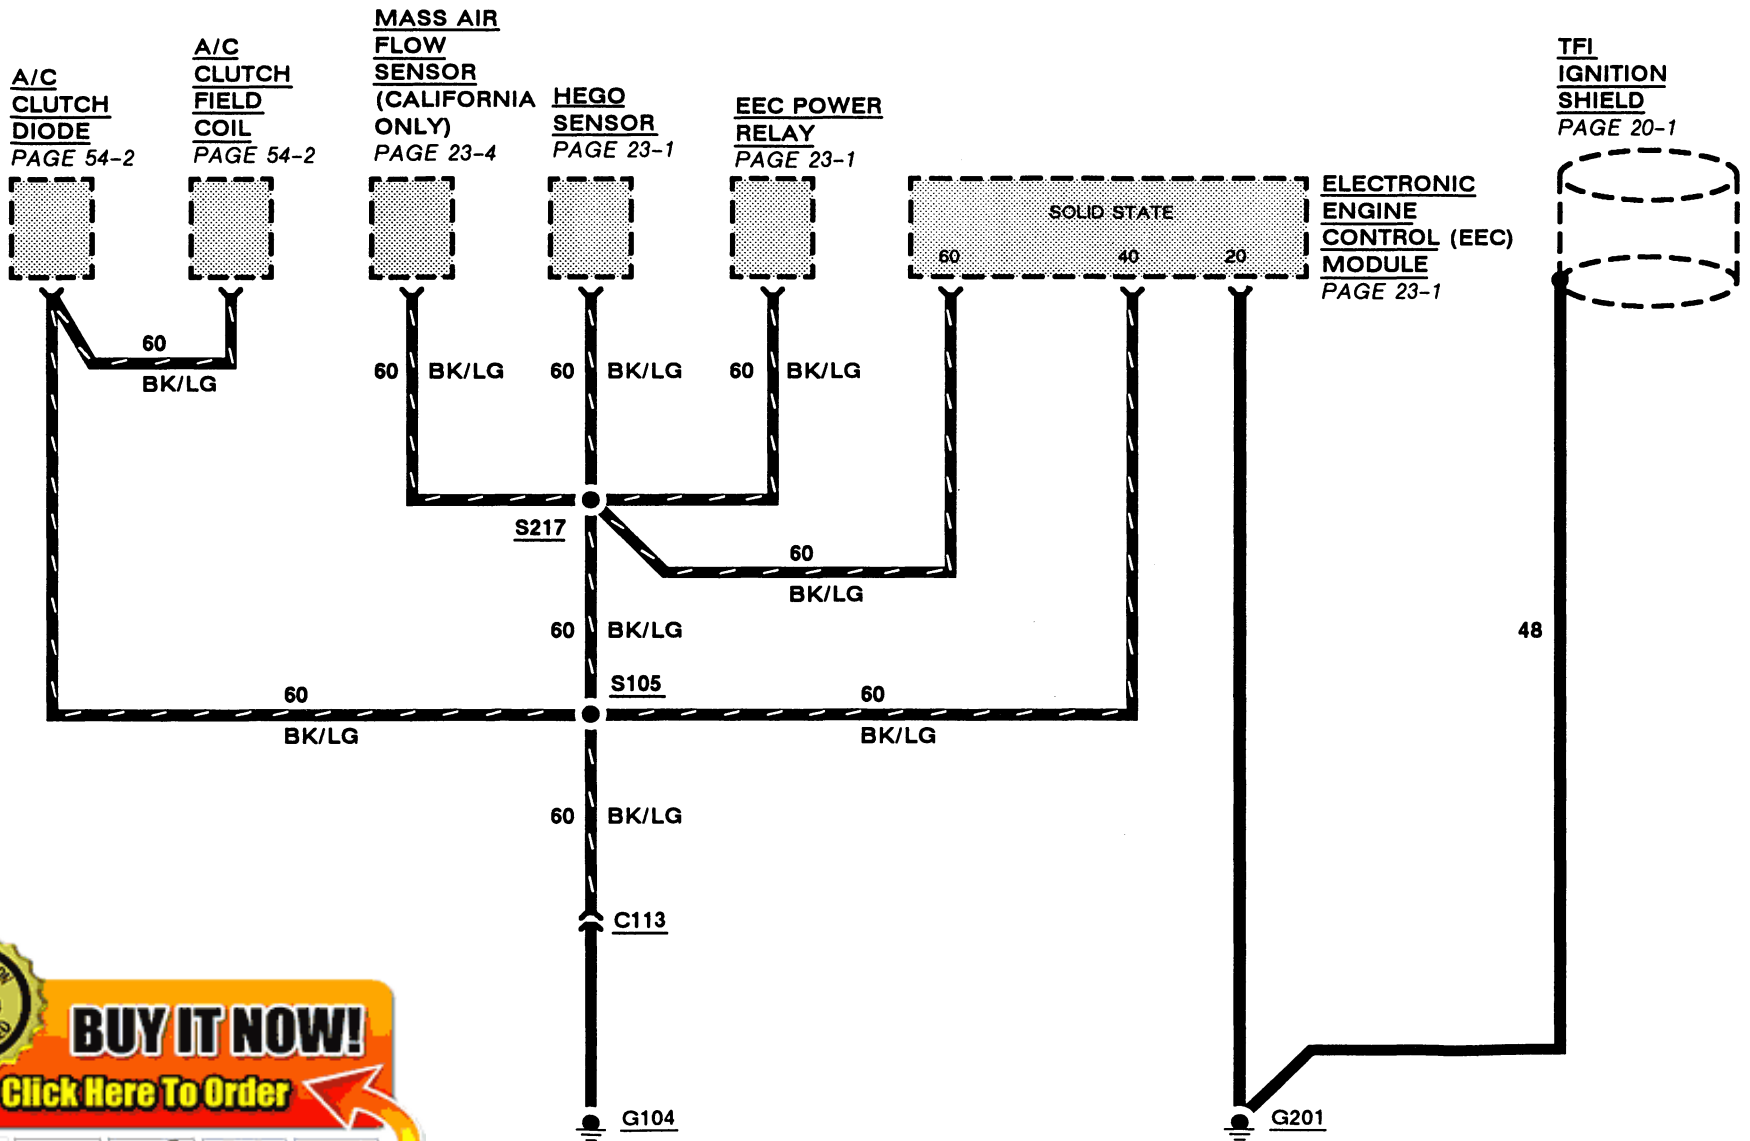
A/C CLUTCH DIODE
PAGE 54-2

A/C CLUTCH FIELD COIL
PAGE 54-2

MASS AIR FLOW SENSOR (CALIFORNIA ONLY)
PAGE 23-4

HEGO SENSOR
PAGE 23-1

EEC POWER RELAY
PAGE 23-1

TFI IGNITION SHIELD
PAGE 20-1

SOLID STATE
60
40
20

ELECTRONIC ENGINE CONTROL (EEC) MODULE
PAGE 23-1

60
BK/LG

60 BK/LG
60 BK/LG
60 BK/LG

S217

60
BK/LG

60 BK/LG

48

S105

60
BK/LG

60
BK/LG

60 BK/LG

C113

BUY IT NOW!
Click Here To Order

G104

G201